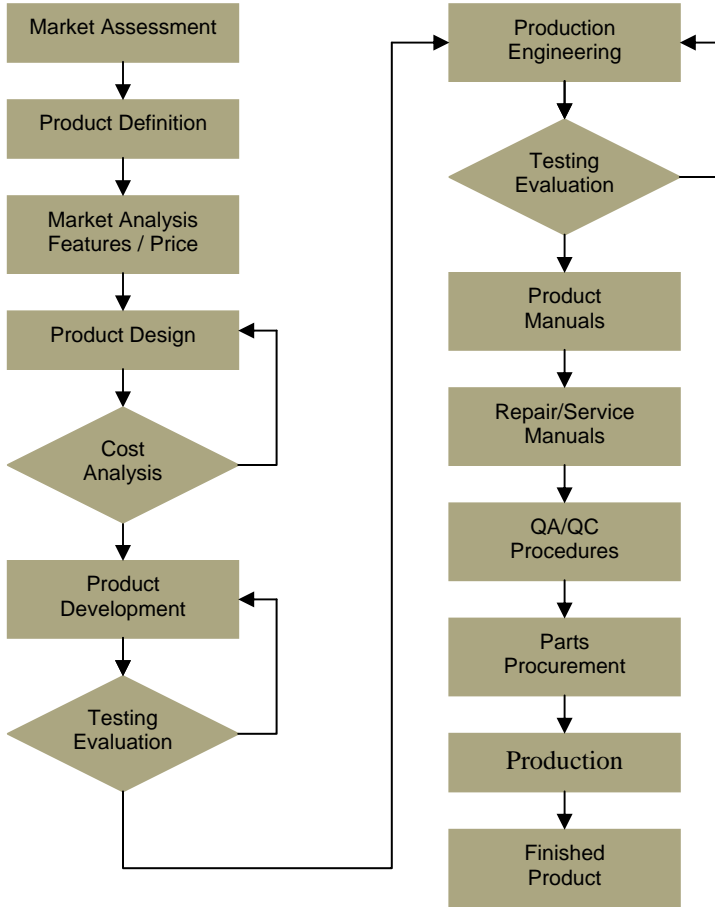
Market Assessment

Product Definition

Market Analysis Features / Price

Product Design

Cost Analysis

Product Development

Testing Evaluation

Production Engineering

Testing Evaluation

Product Manuals

Repair/Service Manuals

QA/QC Procedures

Parts Procurement

Production

Finished Product